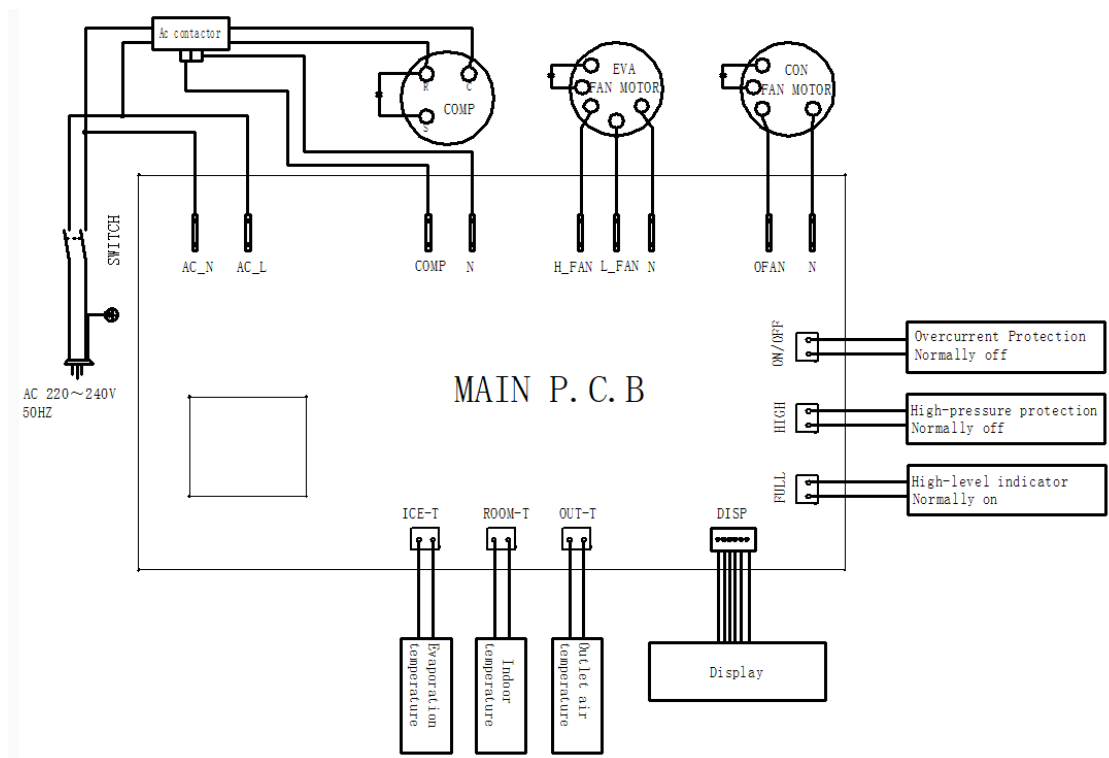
Ac contactor

R C
S
COMP

EVA
FAN MOTOR

CON
FAN MOTOR

SWITCH

AC 220～240V
50HZ

AC_N AC_L COMP N H_FAN L_FAN N OFAN N

MAIN P.C.B

ON/OFF
Overcurrent Protection
Normally off

HIGH
High-pressure protection
Normally off

FULL
High-level indicator
Normally on

ICE-T ROOM-T OUT-T DISP

Evaporation temperature

Indoor temperature

Outlet air temperature

Display